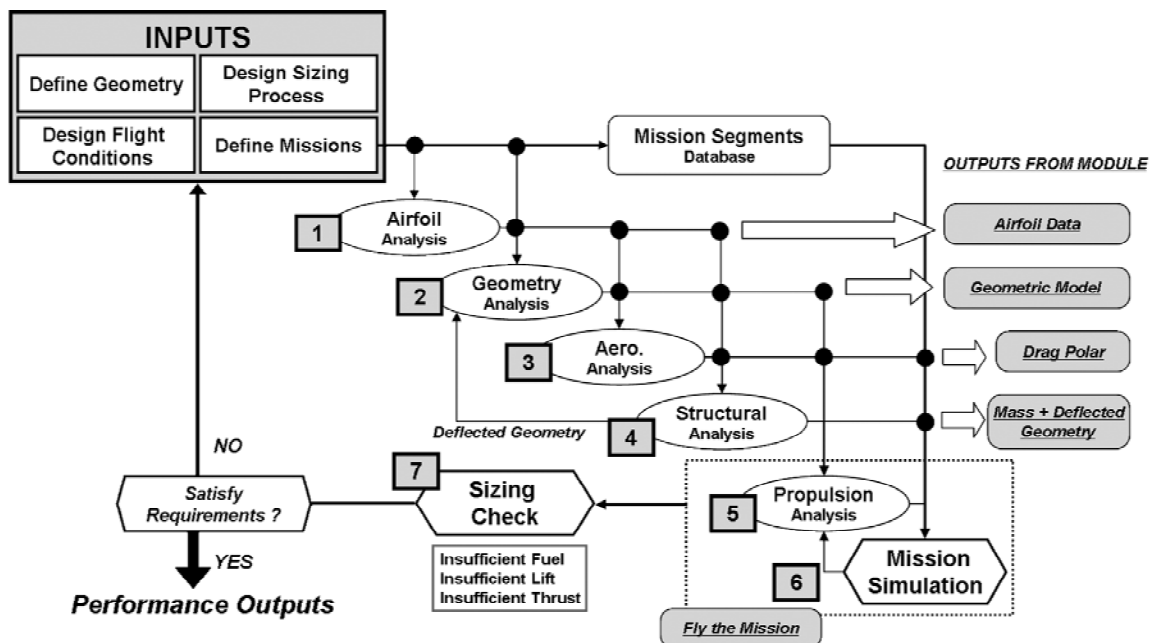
INPUTS

Define Geometry

Design Sizing Process

Design Flight Conditions

Define Missions

Mission Segments
Database

OUTPUTS FROM MODULE

1

Airfoil
Analysis

Airfoil Data

2

Geometry
Analysis

Geometric Model

3

Aero.
Analysis

Drag Polar

Deflected Geometry

4

Structural
Analysis

Mass + Deflected Geometry

NO

7

Satisfy Requirements ?

Sizing Check

5

Propulsion
Analysis

YES

Insufficient Fuel
Insufficient Lift
Insufficient Thrust

6

Mission Simulation

Performance Outputs

Fly the Mission